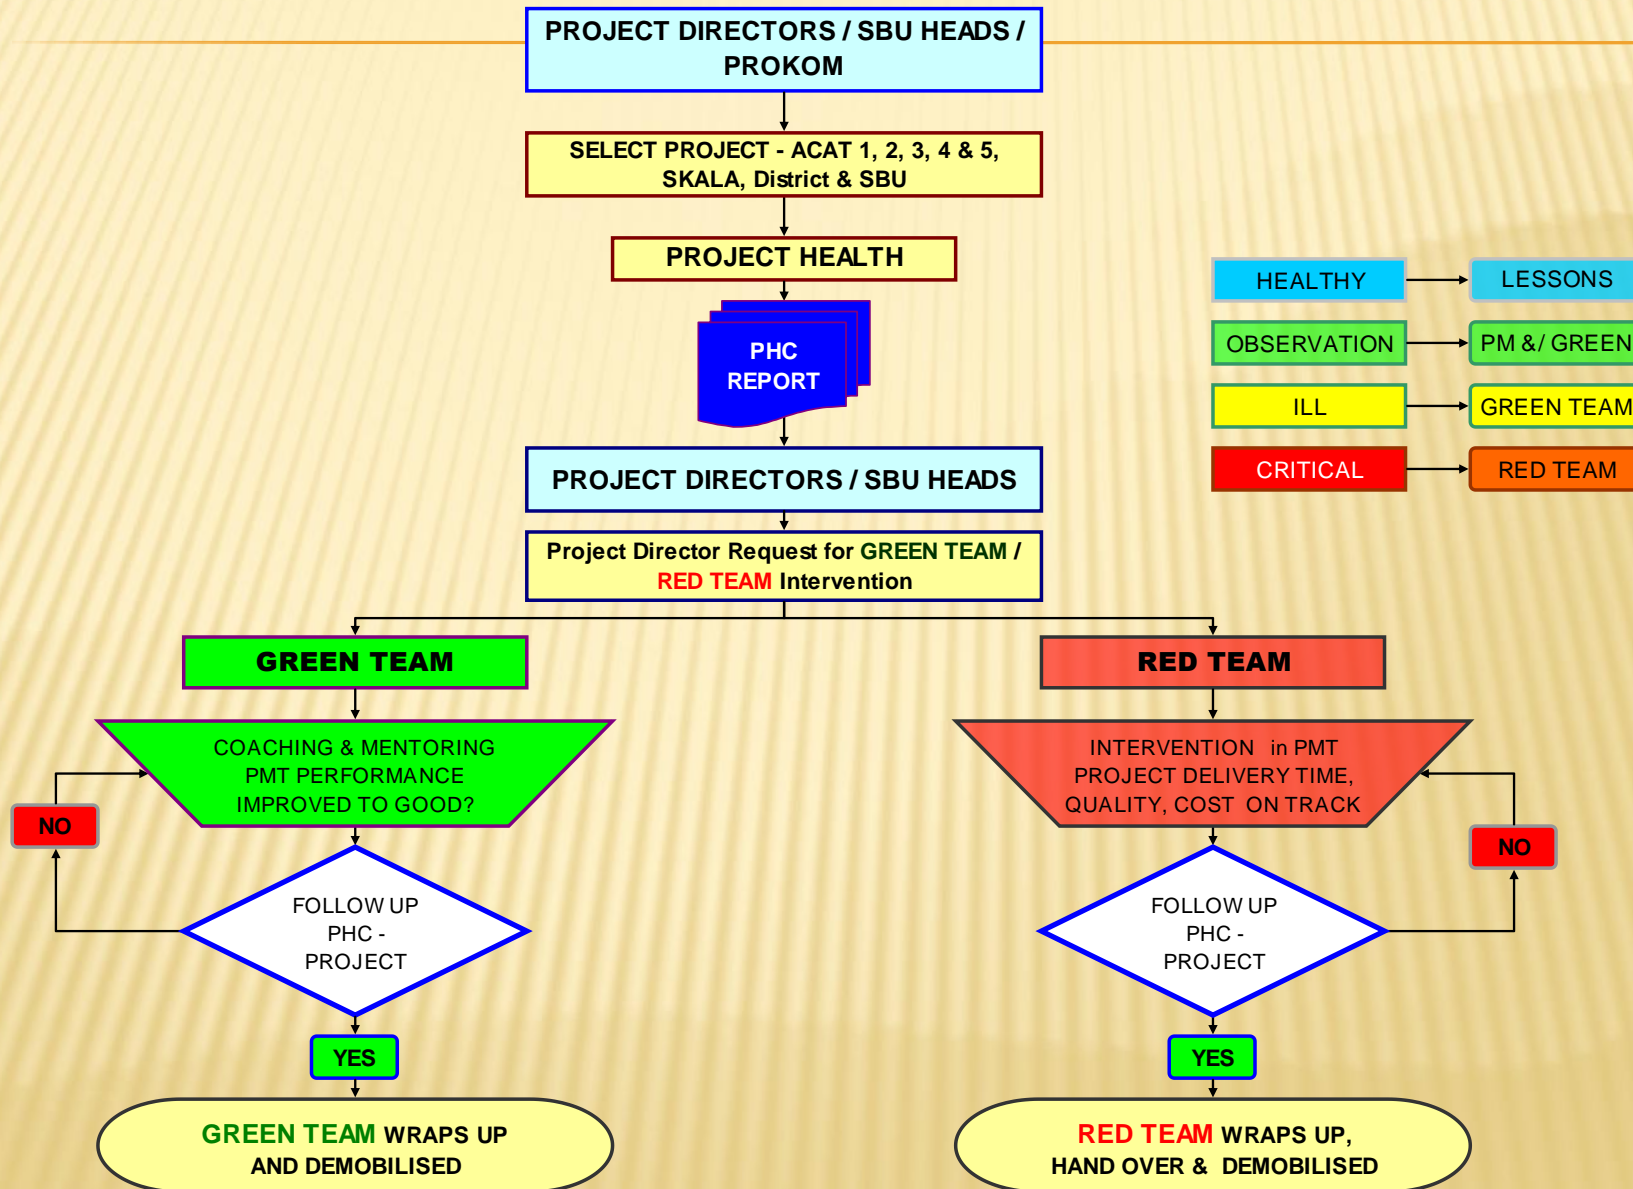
PROJECT DIRECTORS / SBU HEADS / PROKOM

SELECT PROJECT - ACAT 1, 2, 3, 4 & 5, SKALA, District & SBU

PROJECT HEALTH

PHC REPORT

PROJECT DIRECTORS / SBU HEADS

Project Director Request for GREEN TEAM / RED TEAM Intervention

HEALTHY → LESSONS
OBSERVATION → PM &/ GREEN
ILL → GREEN TEAM
CRITICAL → RED TEAM

GREEN TEAM

COACHING & MENTORING PMT PERFORMANCE IMPROVED TO GOOD?

NO

FOLLOW UP PHC - PROJECT

YES

GREEN TEAM WRAPS UP AND DEMOBILISED

RED TEAM

INTERVENTION in PMT PROJECT DELIVERY TIME, QUALITY, COST ON TRACK

NO

FOLLOW UP PHC - PROJECT

YES

RED TEAM WRAPS UP, HAND OVER & DEMOBILISED